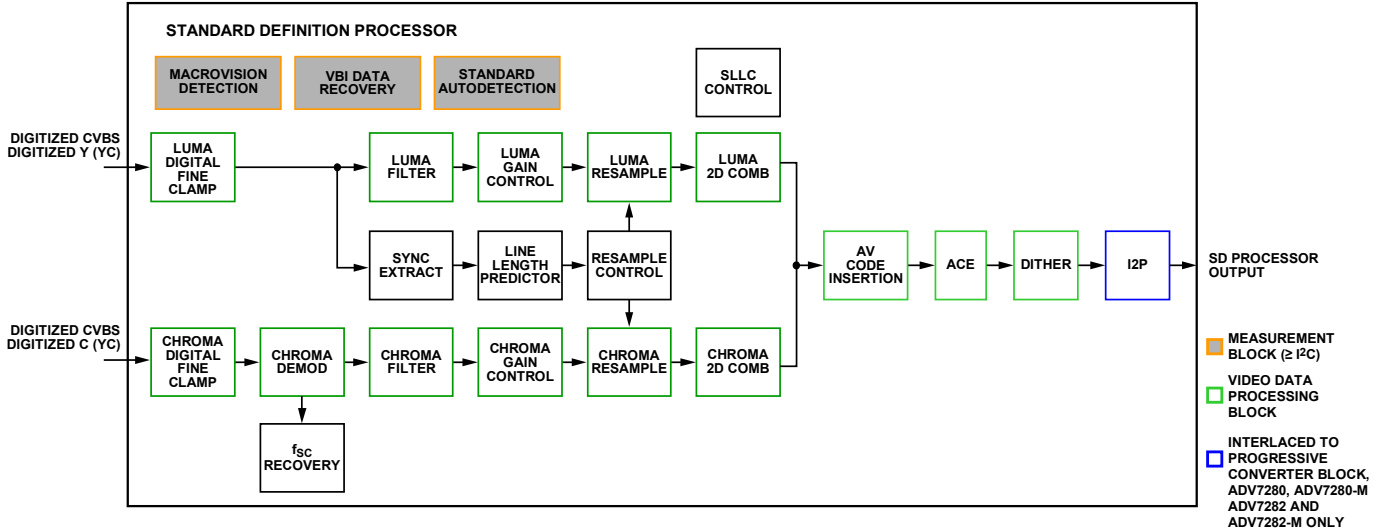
STANDARD DEFINITION PROCESSOR

MACROVISION DETECTION

VBI DATA RECOVERY

STANDARD AUTODETECTION

SLLC CONTROL

DIGITIZED CVBS
DIGITIZED Y (YC)

LUMA DIGITAL FINE CLAMP

LUMA FILTER

LUMA GAIN CONTROL

LUMA RESAMPLE

LUMA 2D COMB

SYNC EXTRACT

LINE LENGTH PREDICTOR

RESAMPLE CONTROL

AV CODE INSERTION

ACE

DITHER

I2P

SD PROCESSOR OUTPUT

DIGITIZED CVBS
DIGITIZED C (YC)

CHROMA DIGITAL FINE CLAMP

CHROMA DEMOD

CHROMA FILTER

CHROMA GAIN CONTROL

CHROMA RESAMPLE

CHROMA 2D COMB

$f_{SC}$ RECOVERY

MEASUREMENT BLOCK (≥ I$^2$C)

VIDEO DATA PROCESSING BLOCK

INTERLACED TO PROGRESSIVE CONVERTER BLOCK, ADV7280, ADV7280-M ADV7282 AND ADV7282-M ONLY